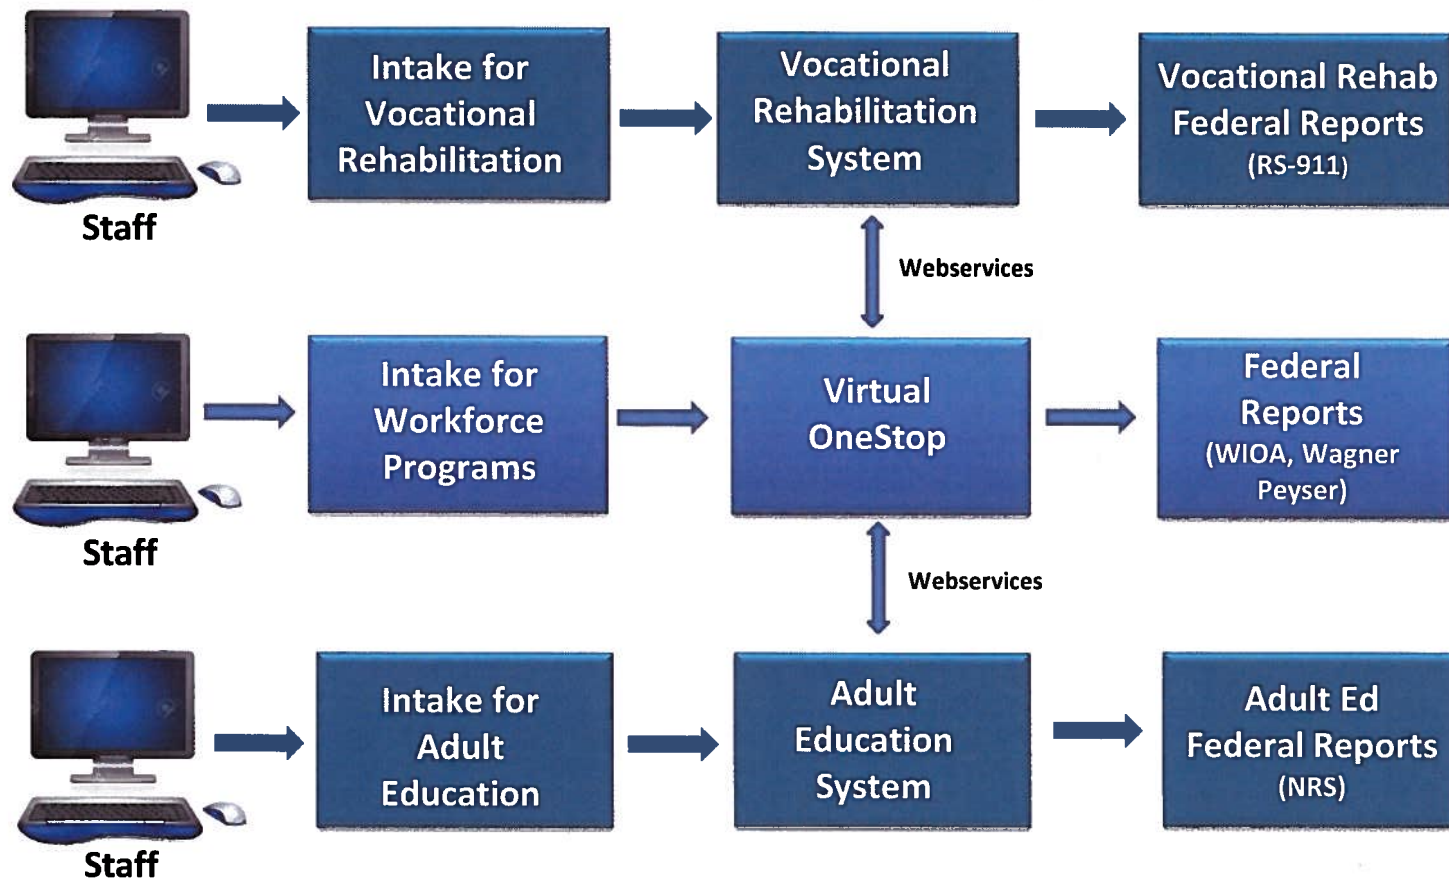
Staff

Intake for Vocational Rehabilitation

Vocational Rehabilitation System

Vocational Rehab Federal Reports (RS-911)

Webservices

Staff

Intake for Workforce Programs

Virtual OneStop

Federal Reports (WIOA, Wagner Peyser)

Webservices

Staff

Intake for Adult Education

Adult Education System

Adult Ed Federal Reports (NRS)